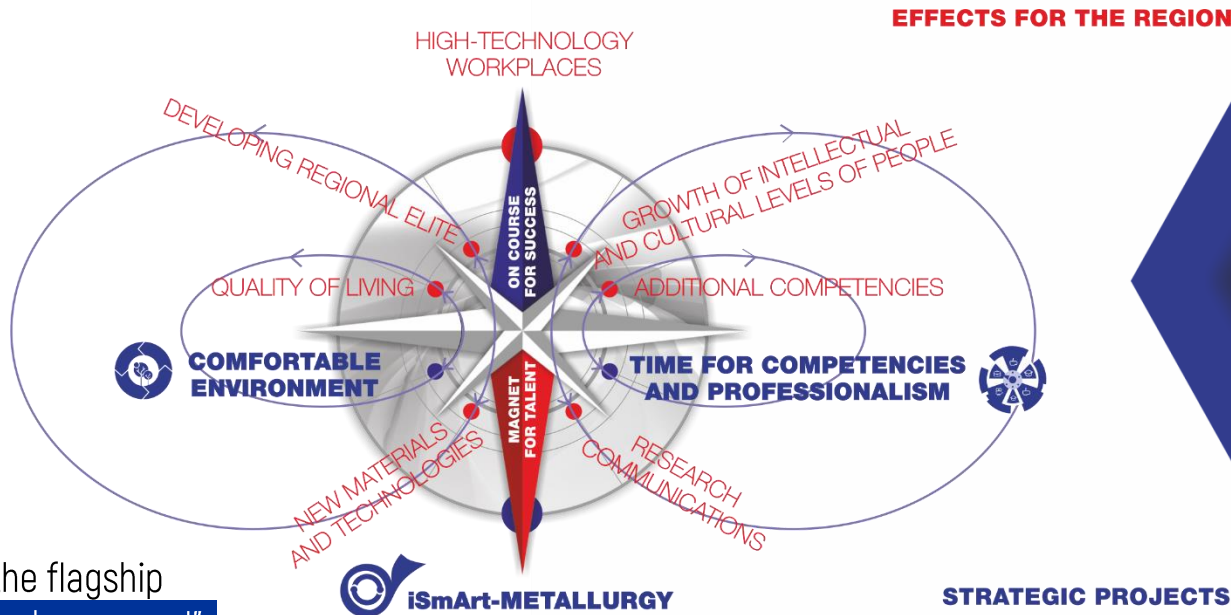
EFFECTS FOR THE REGION

HIGH-TECHNOLOGY WORKPLACES

DEVELOPING REGIONAL ELITE

GROWTH OF INTELLECTUAL AND CULTURAL LEVELS OF PEOPLE

ON COURSE FOR SUCCESS

QUALITY OF LIVING

ADDITIONAL COMPETENCIES

COMFORTABLE ENVIRONMENT

TIME FOR COMPETENCIES AND PROFESSIONALISM

MAGNET FOR TALENT

NEW MATERIALS AND TECHNOLOGIES

RESEARCH COMMUNICATIONS

he flagship

iSmArt-METALLURGY

STRATEGIC PROJECTS